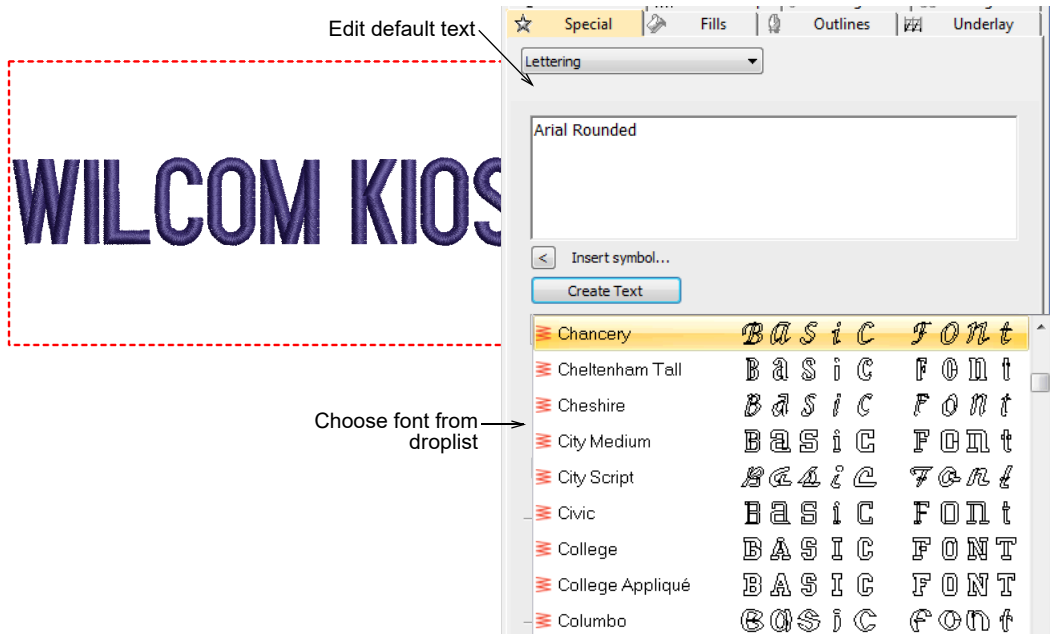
Edit default text

Special | Fills | Outlines | Underlay

Lettering

WILCOM KIOS

Arial Rounded

<

Insert symbol...

Create Text

Choose font from droplist

| | |
|---|---|
| Chancery | Basic Font |
| Cheltenham Tall | Basic Font |
| Cheshire | Basic Font |
| City Medium | Basic Font |
| City Script | Basic Font |
| Civic | Basic Font |
| College | BASIC FONT |
| College Appliqué | BASIC FONT |
| Columbo | Basic Font |